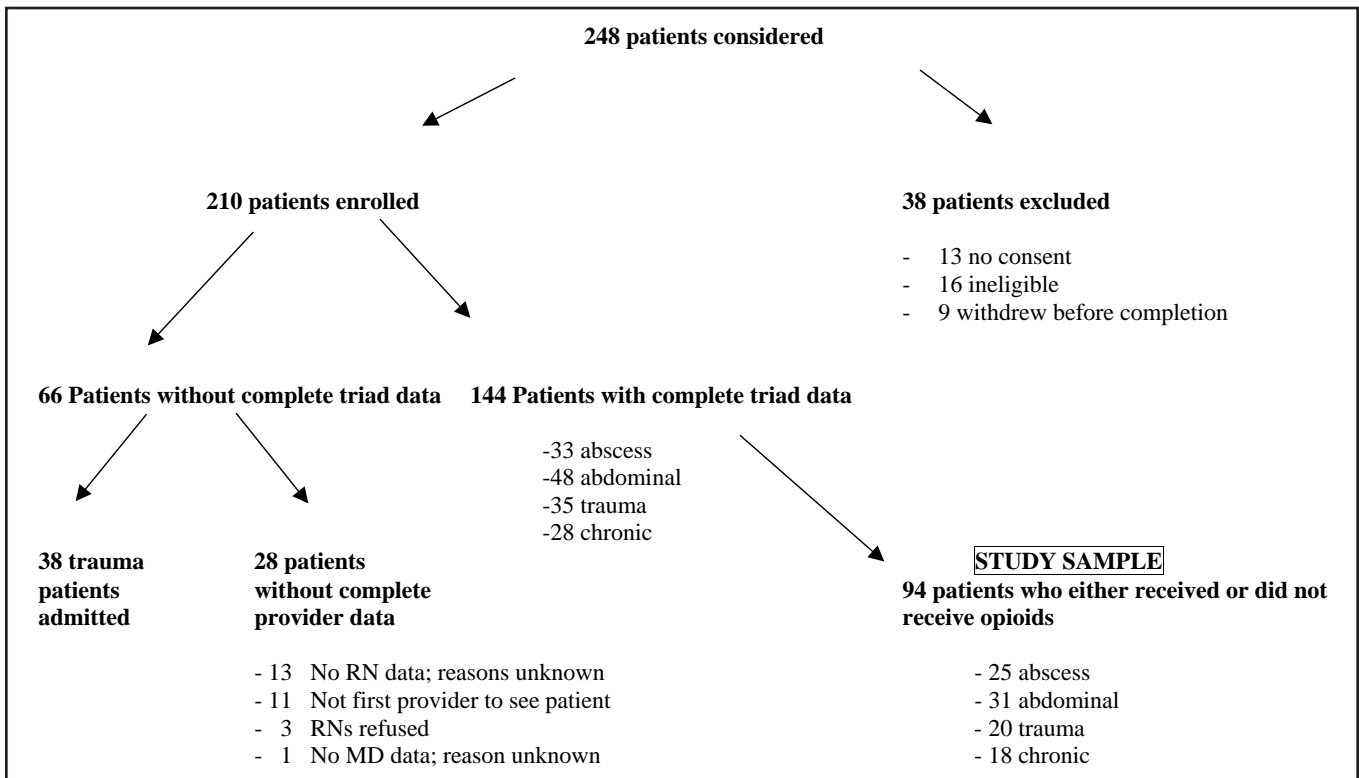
248 patients considered

210 patients enrolled

38 patients excluded

- 13 no consent
- 16 ineligible
- 9 withdrew before completion

66 Patients without complete triad data

144 Patients with complete triad data

-33 abscess
-48 abdominal
-35 trauma
-28 chronic

38 trauma patients admitted

28 patients without complete provider data

- 13 No RN data; reasons unknown
- 11 Not first provider to see patient
- 3 RNs refused
- 1 No MD data; reason unknown

STUDY SAMPLE

94 patients who either received or did not receive opioids

- 25 abscess
- 31 abdominal
- 20 trauma
- 18 chronic